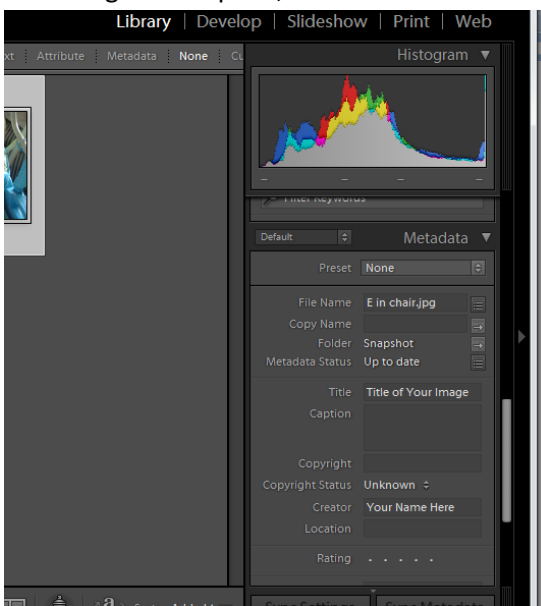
Library | Develop | Slideshow | Print | Web

xt Attribute Metadata None Cu

Histogram

Filter Keywords

Default

Metadata

Preset None

File Name E in chair.jpg
Copy Name
Folder Snapshot
Metadata Status Up to date

Title Title of Your Image
Caption

Copyright
Copyright Status Unknown
Creator Your Name Here
Location

Rating . . . . .

Sync Settings Sync Metadata